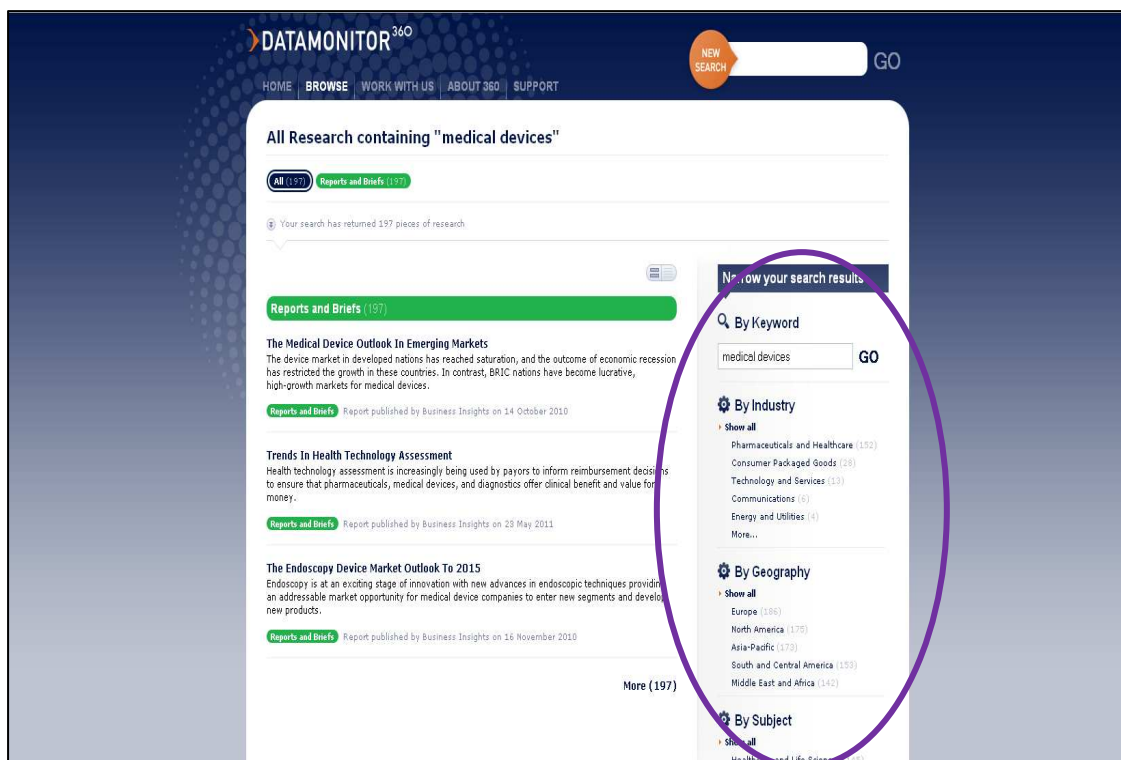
DATAMONITOR$^{360}$

NEW SEARCH

GO

HOME | BROWSE | WORK WITH US | ABOUT 360 | SUPPORT

All Research containing "medical devices"

All (197) Reports and Briefs (197)

Your search has returned 197 pieces of research

Reports and Briefs (197)

The Medical Device Outlook In Emerging Markets
The device market in developed nations has reached saturation, and the outcome of economic recession has restricted the growth in these countries. In contrast, BRIC nations have become lucrative, high-growth markets for medical devices.

Reports and Briefs Report published by Business Insights on 14 October 2010

Trends In Health Technology Assessment
Health technology assessment is increasingly being used by payors to inform reimbursement decisions to ensure that pharmaceuticals, medical devices, and diagnostics offer clinical benefit and value for money.

Reports and Briefs Report published by Business Insights on 23 May 2011

The Endoscopy Device Market Outlook To 2015
Endoscopy is at an exciting stage of innovation with new advances in endoscopic techniques providing an addressable market opportunity for medical device companies to enter new segments and develop new products.

Reports and Briefs Report published by Business Insights on 16 November 2010

More (197)

Narrow your search results

By Keyword

medical devices GO

By Industry
Show all
Pharmaceuticals and Healthcare (152)
Consumer Packaged Goods (28)
Technology and Services (13)
Communications (6)
Energy and Utilities (4)
More...

By Geography
Show all
Europe (186)
North America (175)
Asia-Pacific (173)
South and Central America (153)
Middle East and Africa (142)

By Subject
Show all
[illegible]